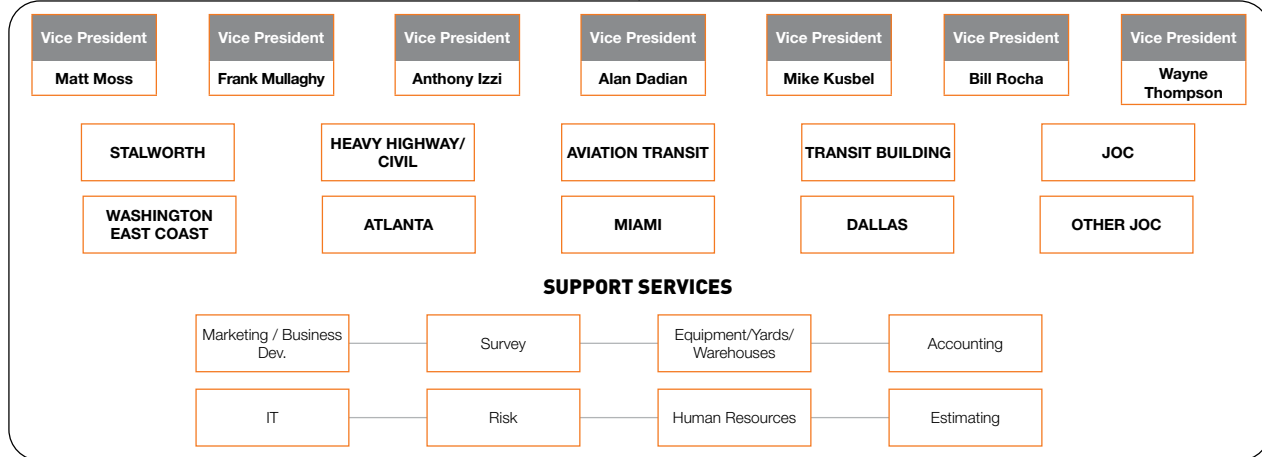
Vice President
Matt Moss

Vice President
Frank Mullaghy

Vice President
Anthony Izzi

Vice President
Alan Dadian

Vice President
Mike Kusbel

Vice President
Bill Rocha

Vice President
Wayne Thompson

STALWORTH

HEAVY HIGHWAY/ CIVIL

AVIATION TRANSIT

TRANSIT BUILDING

JOC

WASHINGTON EAST COAST

ATLANTA

MIAMI

DALLAS

OTHER JOC

SUPPORT SERVICES

Marketing / Business Dev.

Survey

Equipment/Yards/ Warehouses

Accounting

IT

Risk

Human Resources

Estimating